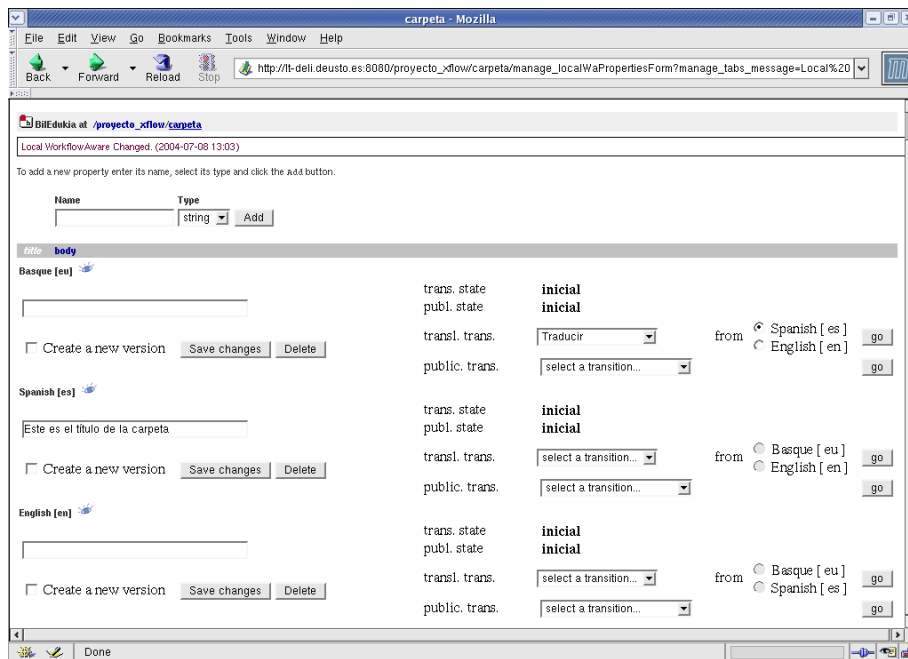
carpeta - Mozilla

File Edit View Go Bookmarks Tools Window Help

Back Forward Reload Stop

http://lt-deli.deusto.es:8080/proyecto_xflow/carpeta/manage_localWaPropertiesForm?manage_tabs_message=Local%20

BilEdukia at /proyecto_xflow/carpeta

Local WorkflowAware Changed. (2004-07-08 13:03)

To add a new property enter its name, select its type and click the Add button.

| Name | Type |
|---|---|
| | string Add |

title body

Basque [eu]

trans. state inicial
publ. state inicial
transl. trans. Traducir from Spanish [ es ] English [ en ] go
Create a new version Save changes Delete
public. trans. select a transition... go

Spanish [es]

Este es el título de la carpeta

trans. state inicial
publ. state inicial
transl. trans. select a transition... from Basque [ eu ] English [ en ] go
Create a new version Save changes Delete
public. trans. select a transition... go

English [en]

trans. state inicial
publ. state inicial
transl. trans. select a transition... from Basque [ eu ] Spanish [ es ] go
Create a new version Save changes Delete
public. trans. select a transition... go

Done